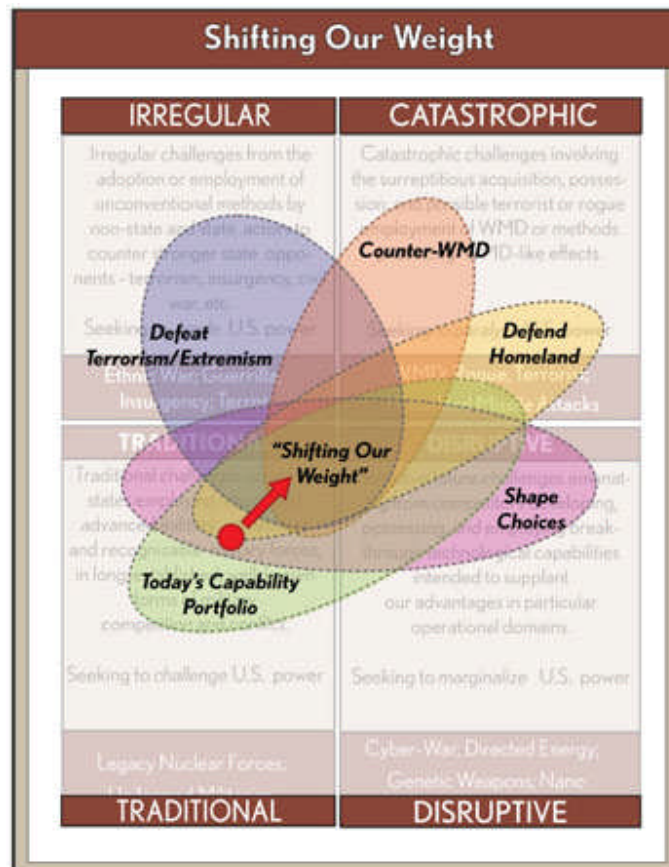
Shifting Our Weight

IRREGULAR

Irregular challenges from the adoption or employment of unconventional methods by non-state and state actors to counter stronger state opponents - terrorism, insurgency, civil war, etc.

Seeking to erode U.S. power

Ethnic War; Guerrilla; Insurgency; Terrorism

CATASTROPHIC

Catastrophic challenges involving the surreptitious acquisition, possession, and possible terrorist or rogue employment of WMD or methods producing WMD-like effects.

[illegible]

WMD; Rogue; Terrorist; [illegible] Attacks

Counter-WMD

Defeat Terrorism/Extremism

Defend Homeland

TRADITIONAL

Traditional challenges by states employing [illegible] advanced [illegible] and recognized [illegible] in long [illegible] competition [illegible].

Seeking to challenge U.S. power

Legacy Nuclear Forces; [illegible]

DISRUPTIVE

Disruptive challenges from international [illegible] developing, possessing, and employing breakthrough technological capabilities intended to supplant our advantages in particular operational domains.

Seeking to marginalize U.S. power

Cyber-War; Directed Energy; Genetic Weapons; Nano

"Shifting Our Weight"

Shape Choices

Today's Capability Portfolio

TRADITIONAL

DISRUPTIVE